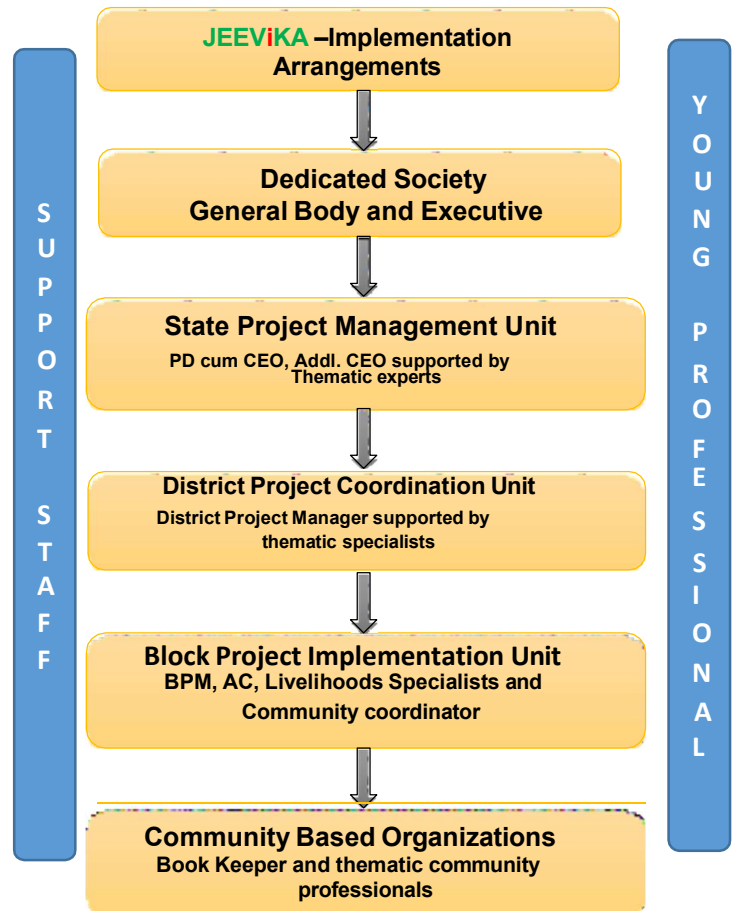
SUPPORT STAFF

JEEViKA –Implementation Arrangements

Dedicated Society General Body and Executive

State Project Management Unit
PD cum CEO, Addl. CEO supported by Thematic experts

District Project Coordination Unit
District Project Manager supported by thematic specialists

Block Project Implementation Unit
BPM, AC, Livelihoods Specialists and Community coordinator

Community Based Organizations
Book Keeper and thematic community professionals

YOUNG PROFESSIONAL